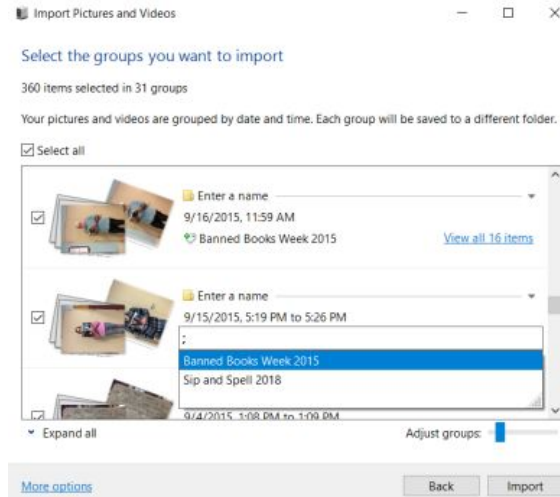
Import Pictures and Videos

Select the groups you want to import

360 items selected in 31 groups

Your pictures and videos are grouped by date and time. Each group will be saved to a different folder.

Select all

Enter a name
9/16/2015, 11:59 AM
Banned Books Week 2015
View all 16 items

Enter a name
9/15/2015, 5:19 PM to 5:26 PM
;
Banned Books Week 2015
Sip and Spell 2018

9/4/2015, 1:08 PM to 1:09 PM

Expand all
Adjust groups:

More options
Back
Import